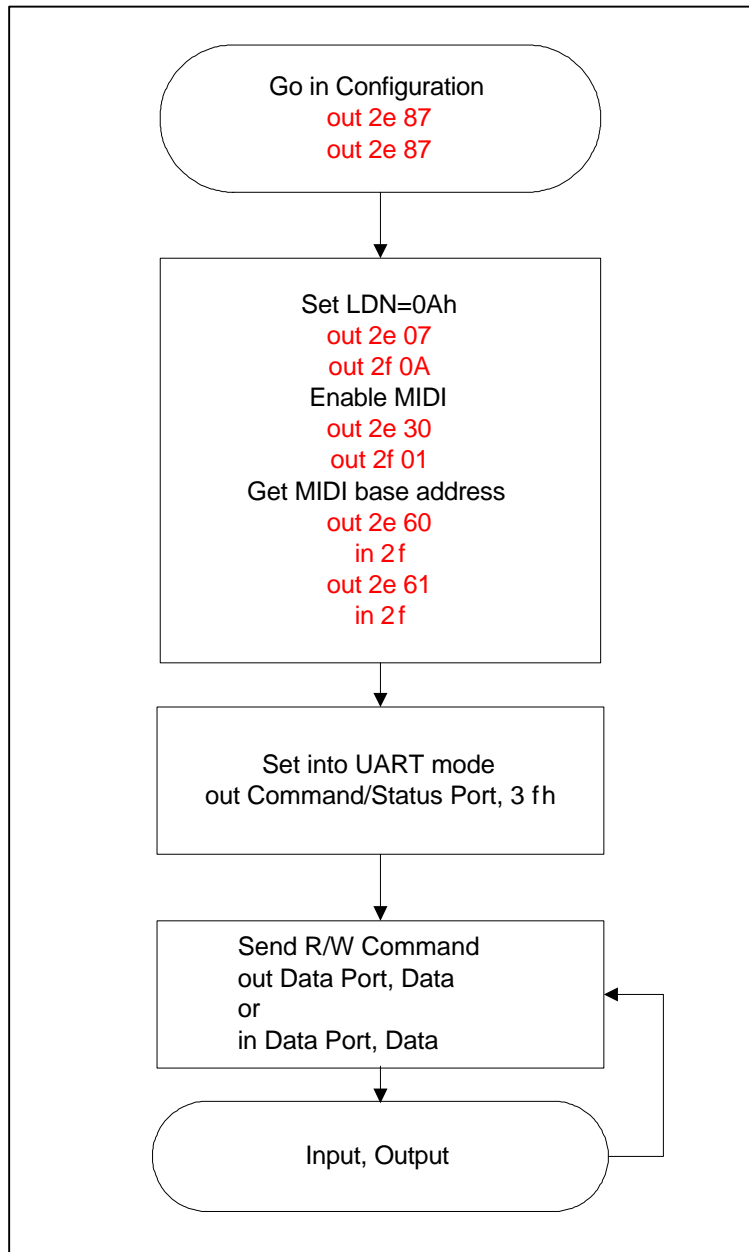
Go in Configuration
out 2e 87
out 2e 87

Set LDN=0Ah
out 2e 07
out 2f 0A
Enable MIDI
out 2e 30
out 2f 01
Get MIDI base address
out 2e 60
in 2f
out 2e 61
in 2f

Set into UART mode
out Command/Status Port, 3 fh

Send R/W Command
out Data Port, Data
or
in Data Port, Data

Input, Output